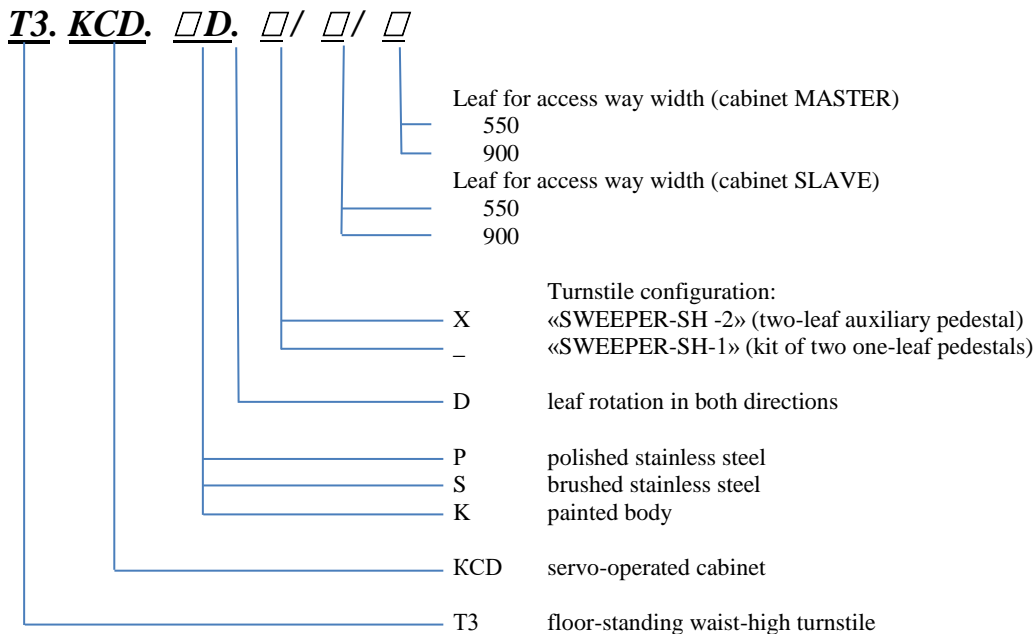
T3. KCD. □D. □/ □/ □

Leaf for access way width (cabinet MASTER)
550
900
Leaf for access way width (cabinet SLAVE)
550
900

Turnstile configuration:
X «SWEEPER-SH -2» (two-leaf auxiliary pedestal)
_ «SWEEPER-SH-1» (kit of two one-leaf pedestals)

D leaf rotation in both directions

P polished stainless steel
S brushed stainless steel
K painted body

KCD servo-operated cabinet

T3 floor-standing waist-high turnstile